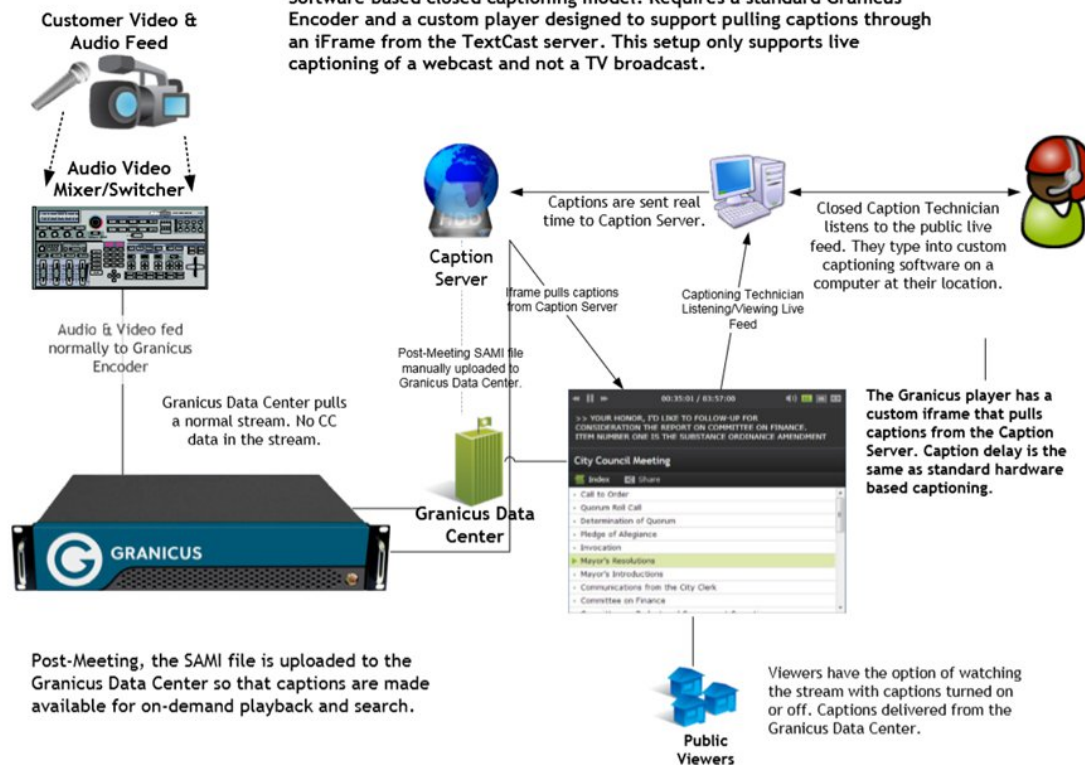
Customer Video & Audio Feed

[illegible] Encoder and a custom player designed to support pulling captions through an iFrame from the TextCast server. This setup only supports live captioning of a webcast and not a TV broadcast.

Audio Video Mixer/Switcher

Audio & Video fed normally to Granicus Encoder

Captions are sent real time to Caption Server.

Caption Server

Closed Caption Technician listens to the public live feed. They type into custom captioning software on a computer at their location.

Iframe pulls captions from Caption Server

Captioning Technician Listening/Viewing Live Feed

Post-Meeting SAMI file manually uploaded to Granicus Data Center.

Granicus Data Center pulls a normal stream. No CC data in the stream.

00:35:01 / 03:57:00

>> YOUR HONOR, I'D LIKE TO FOLLOW-UP FOR CONSIDERATION THE REPORT ON COMMITTEE ON FINANCE. ITEM NUMBER ONE IS THE SUBSTANCE ORDENANCE AMENDMENT

City Council Meeting

Index Share

Call to Order
Quorum Roll Call
Determination of Quorum
Pledge of Allegiance
Invocation
Mayor's Resolutions
Mayor's Introductions
Communications from the City Clerk
Committee on Finance

The Granicus player has a custom iframe that pulls captions from the Caption Server. Caption delay is the same as standard hardware based captioning.

Granicus Data Center

GRANICUS

Post-Meeting, the SAMI file is uploaded to the Granicus Data Center so that captions are made available for on-demand playback and search.

Viewers have the option of watching the stream with captions turned on or off. Captions delivered from the Granicus Data Center.

Public Viewers